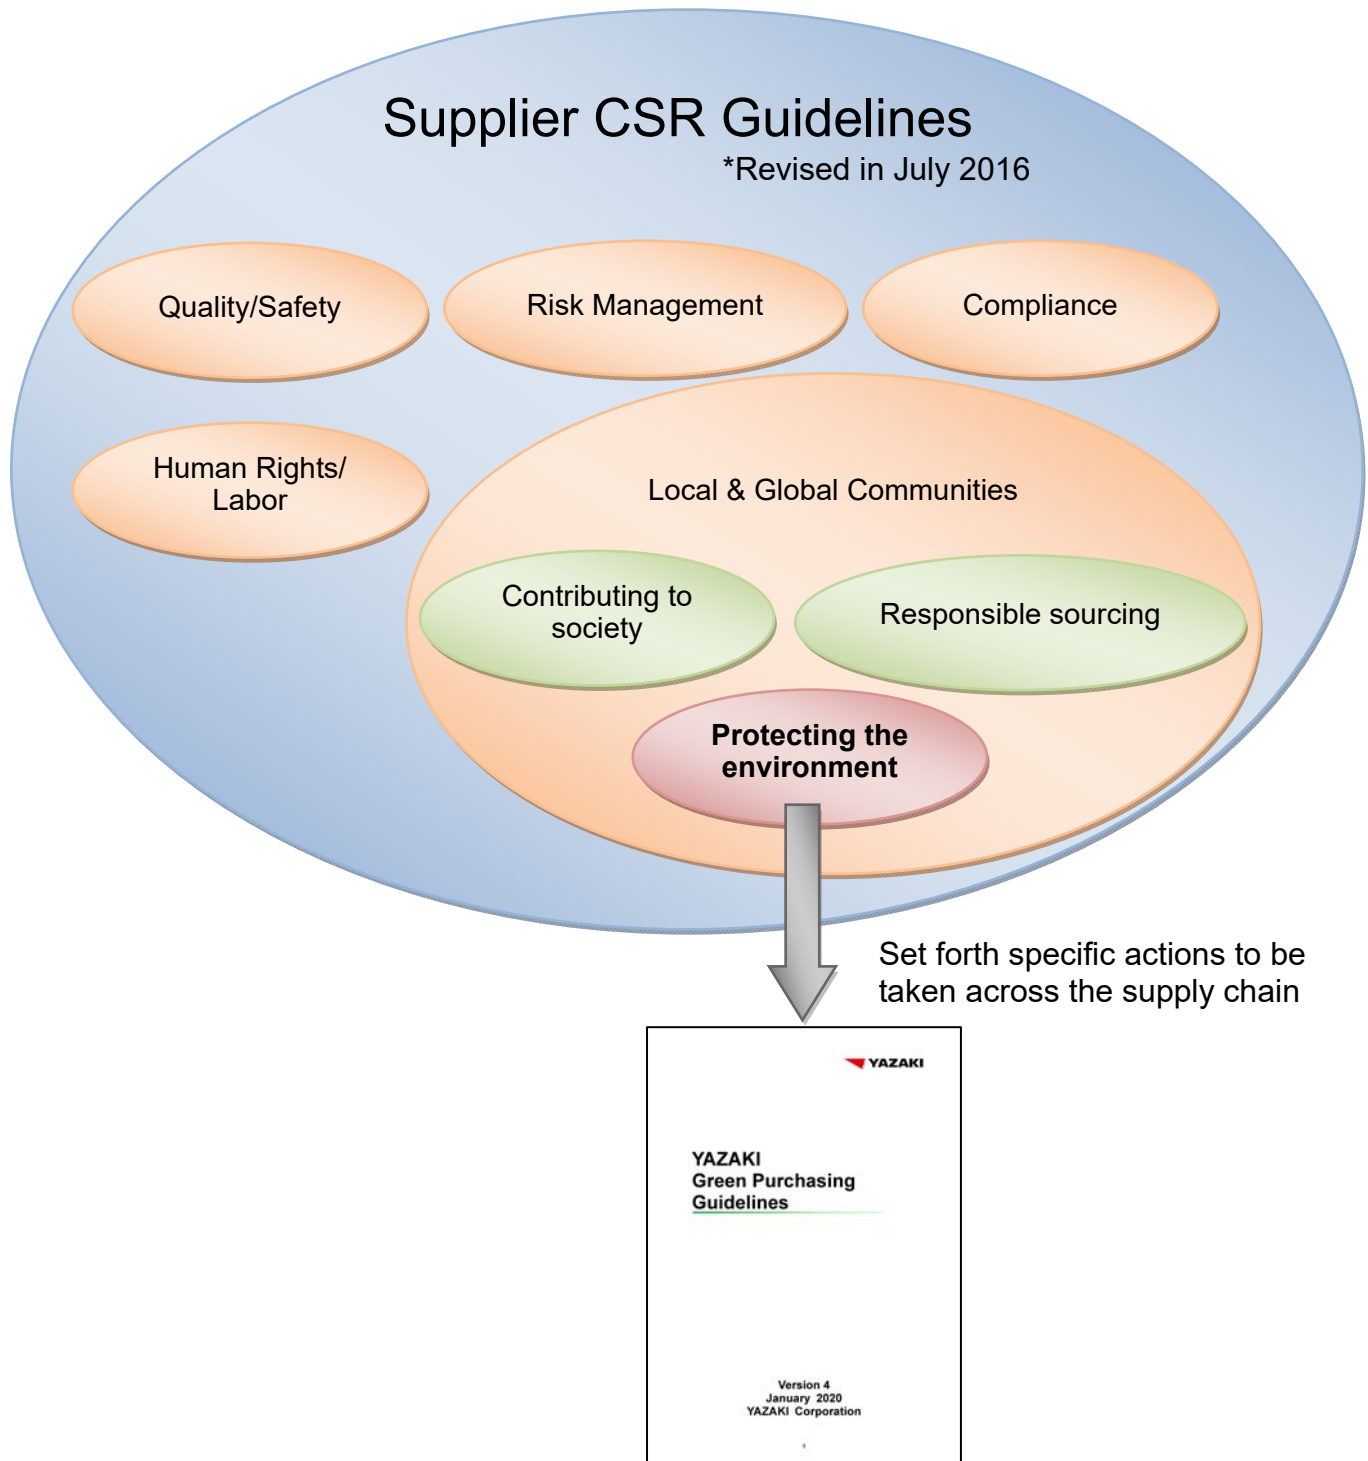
Supplier CSR Guidelines
*Revised in July 2016

Quality/Safety

Risk Management

Compliance

Human Rights/ Labor

Local & Global Communities

Contributing to society

Responsible sourcing

Protecting the environment

Set forth specific actions to be taken across the supply chain

YAZAKI

YAZAKI Green Purchasing Guidelines

Version 4
January 2020
YAZAKI Corporation